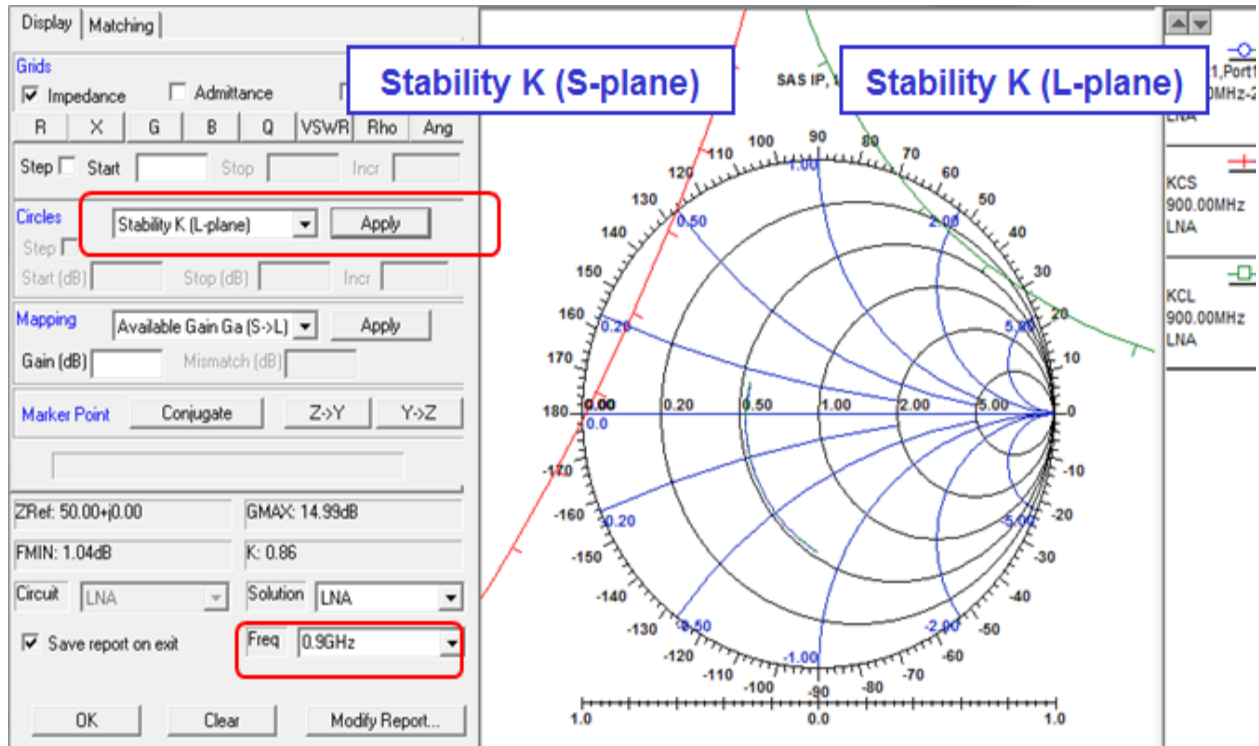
Display | Matching

Grids
Impedance
Admittance

R | X | G | B | Q | VSWR | Rho | Ang

Step Start Stop Incr

Circles
Stability K (L-plane) Apply
Step
Start (dB) Stop (dB) Incr

Mapping
Available Gain Ga (S->L) Apply
Gain (dB) Mismatch (dB)

Marker Point Conjugate Z->Y Y->Z

ZRef: 50.00+j0.00
GMAX: 14.99dB
FMIN: 1.04dB
K: 0.86
Circuit LNA
Solution LNA
Save report on exit
Freq 0.9GHz

OK Clear Modify Report...

Stability K (S-plane)

Stability K (L-plane)

SAS IP, I

1,Port1
0MHz-2
LNA

KCS
900.00MHz
LNA

KCL
900.00MHz
LNA

100 90 80 110 70 120 60 130 50 140 40 150 30 160 20 170 10 180 0 -170 -10 -160 -20 -150 -30 -140 -40 -130 -50 -120 -60 -110 -70 -100 -90 -80

1.00 0.50 2.00 0.20 5.00 0.00 0.20 0.50 1.00 2.00 5.00 0.0 0.20 5.00 0.50 2.00 1.00

1.0 0.0 1.0